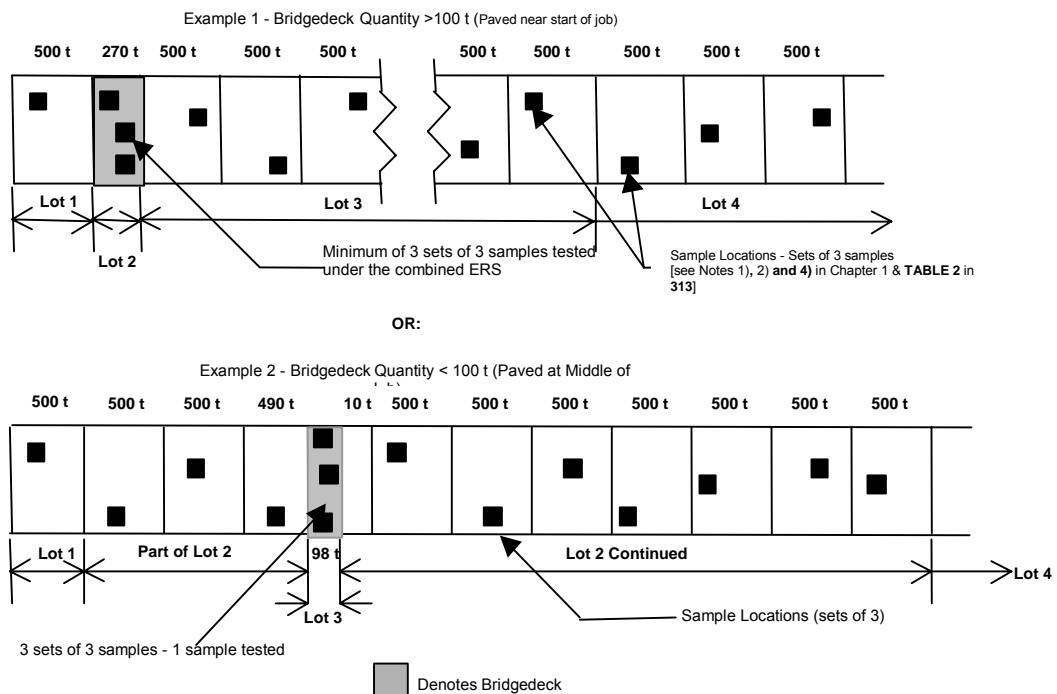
Example 1 - Bridgedeck Quantity >100 t (Paved near start of job)

500 t 270 t 500 t 500 t 500 t 500 t 500 t 500 t 500 t 500 t

Lot 1

Lot 2

Lot 3

Lot 4

Minimum of 3 sets of 3 samples tested under the combined ERS

Sample Locations - Sets of 3 samples [see Notes 1), 2) and 4) in Chapter 1 & TABLE 2 in 313]

OR:

Example 2 - Bridgedeck Quantity < 100 t (Paved at Middle of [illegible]

500 t 500 t 500 t 490 t 10 t 500 t 500 t 500 t 500 t 500 t 500 t 500 t

Lot 1

Part of Lot 2

98 t

Lot 2 Continued

Lot 4

Lot 3

Sample Locations (sets of 3)

3 sets of 3 samples - 1 sample tested

Denotes Bridgedeck